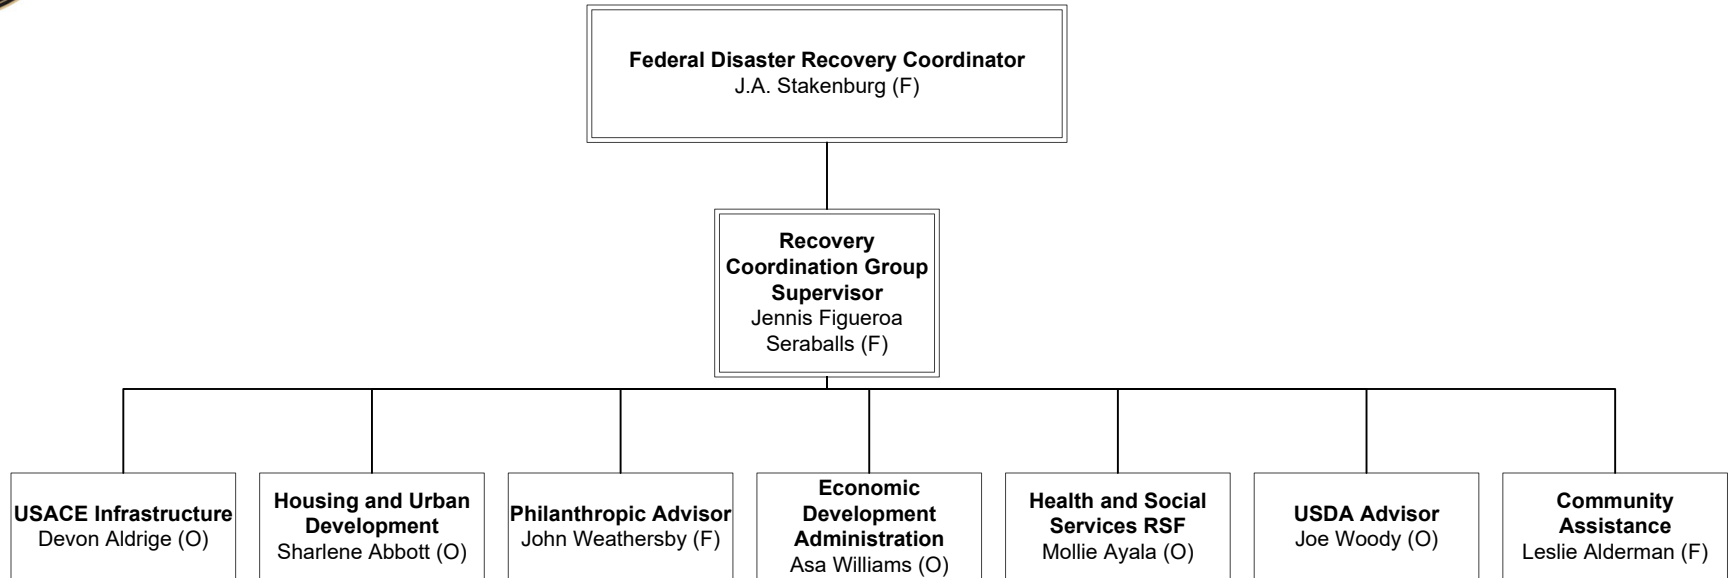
**Federal Disaster Recovery Coordinator**
J.A. Stakenburg (F)

**Recovery Coordination Group Supervisor**
Jennis Figueroa Seraballs (F)

**USACE Infrastructure**
Devon Aldrige (O)

**Housing and Urban Development**
Sharlene Abbott (O)

**Philanthropic Advisor**
John Weathersby (F)

**Economic Development Administration**
Asa Williams (O)

**Health and Social Services RSF**
Mollie Ayala (O)

**USDA Advisor**
Joe Woody (O)

**Community Assistance**
Leslie Alderman (F)